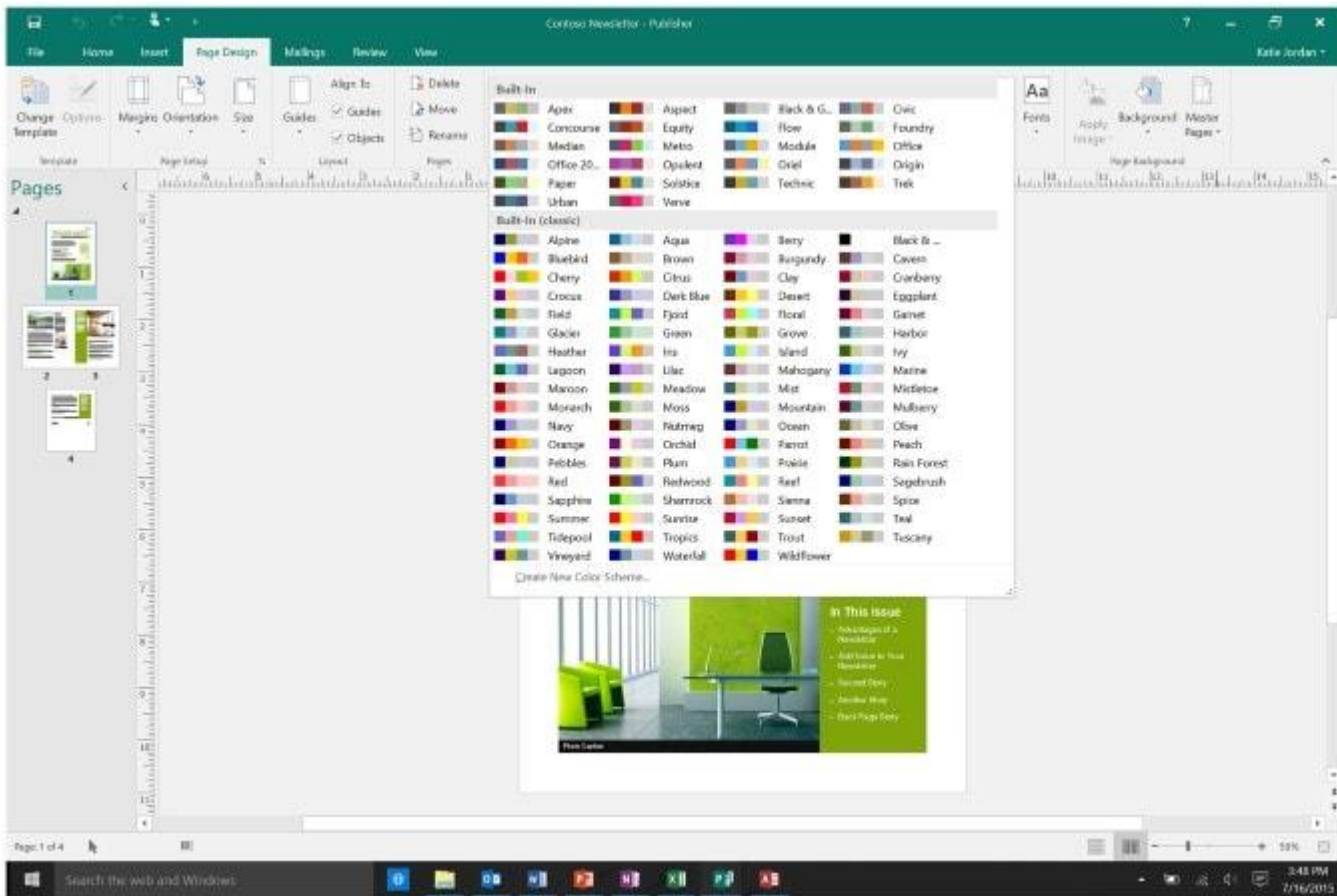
Contoso Newsletter - Publisher

File Home Insert Page Design Mailings Review View Katie Jordan

Change Template Options Template
Margins Orientation Size Page Setup
Guides Align To Guides Objects Layout
Delete Move Rename Pages
Fonts
Apply Image Background Master Pages Page Background

Pages

Built-In
| Apex | Aspect | Black & G... | Civic |
|---|---|---|---|
| Concourse | Equity | Flow | Foundry |
| Median | Metro | Module | Office |
| Office 20... | Opulent | Oriel | Origin |
| Paper | Solstice | Technic | Trek |
| Urban | Verve | | |

Built-In (classic)
| Alpine | Aqua | Berry | Black & ... |
|---|---|---|---|
| Bluebird | Brown | Burgundy | Cavern |
| Cherry | Citrus | Clay | Cranberry |
| Crocus | Dark Blue | Desert | Eggplant |
| Field | Fjord | Floral | Garnet |
| Glacier | Green | Grove | Harbor |
| Heather | Iris | Island | Ivy |
| Lagoon | Lilac | Mahogany | Marine |
| Maroon | Meadow | Mist | Mistletoe |
| Monarch | Moss | Mountain | Mulberry |
| Navy | Nutmeg | Ocean | Olive |
| Orange | Orchid | Parrot | Peach |
| Pebbles | Plum | Prairie | Rain Forest |
| Red | Redwood | Reef | Sagebrush |
| Sapphire | Shamrock | Sienna | Spice |
| Summer | Sunrise | Sunset | Teal |
| Tidepool | Tropics | Trout | Tuscany |
| Vineyard | Waterfall | Wildflower | |

Create New Color Scheme...

In This Issue
Advantages of a Newsletter
Add Issue to Your Newsletter
Second Story
Another Story
Back Page Story

Photo Caption

Page: 1 of 4

Search the web and Windows

3:48 PM 7/16/2015